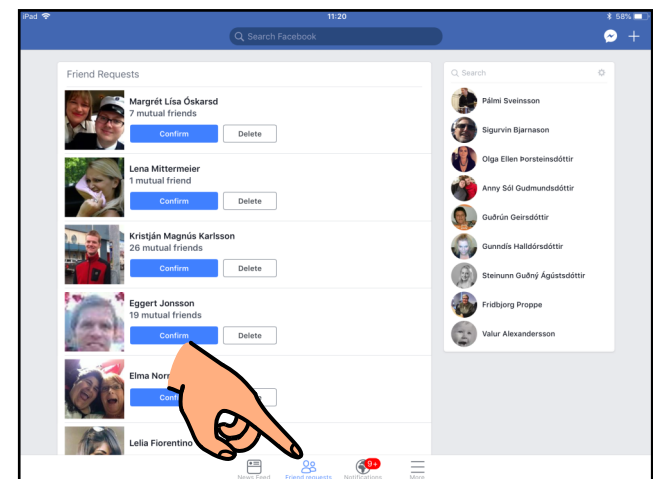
iPad
11:20
58%
Search Facebook

Friend Requests

Margrét Lísa Óskarsd
7 mutual friends
Confirm
Delete

Lena Mittermeier
1 mutual friend
Confirm
Delete

Kristján Magnús Karlsson
26 mutual friends
Confirm
Delete

Eggert Jonsson
19 mutual friends
Confirm
Delete

Elma Norr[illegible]
Confi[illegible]

Lelia Fiorentino

Search

Pálmi Sveinsson
Sigurvin Bjarnason
Olga Ellen Þorsteinsdóttir
Anny Sól Gudmundsdóttir
Guðrún Geirsdóttir
Gunndís Halldórsdóttir
Steinunn Guðný Ágústsdóttir
Fridbjorg Proppe
Valur Alexandersson

News Feed
Friend requests
9+
Notifications
More